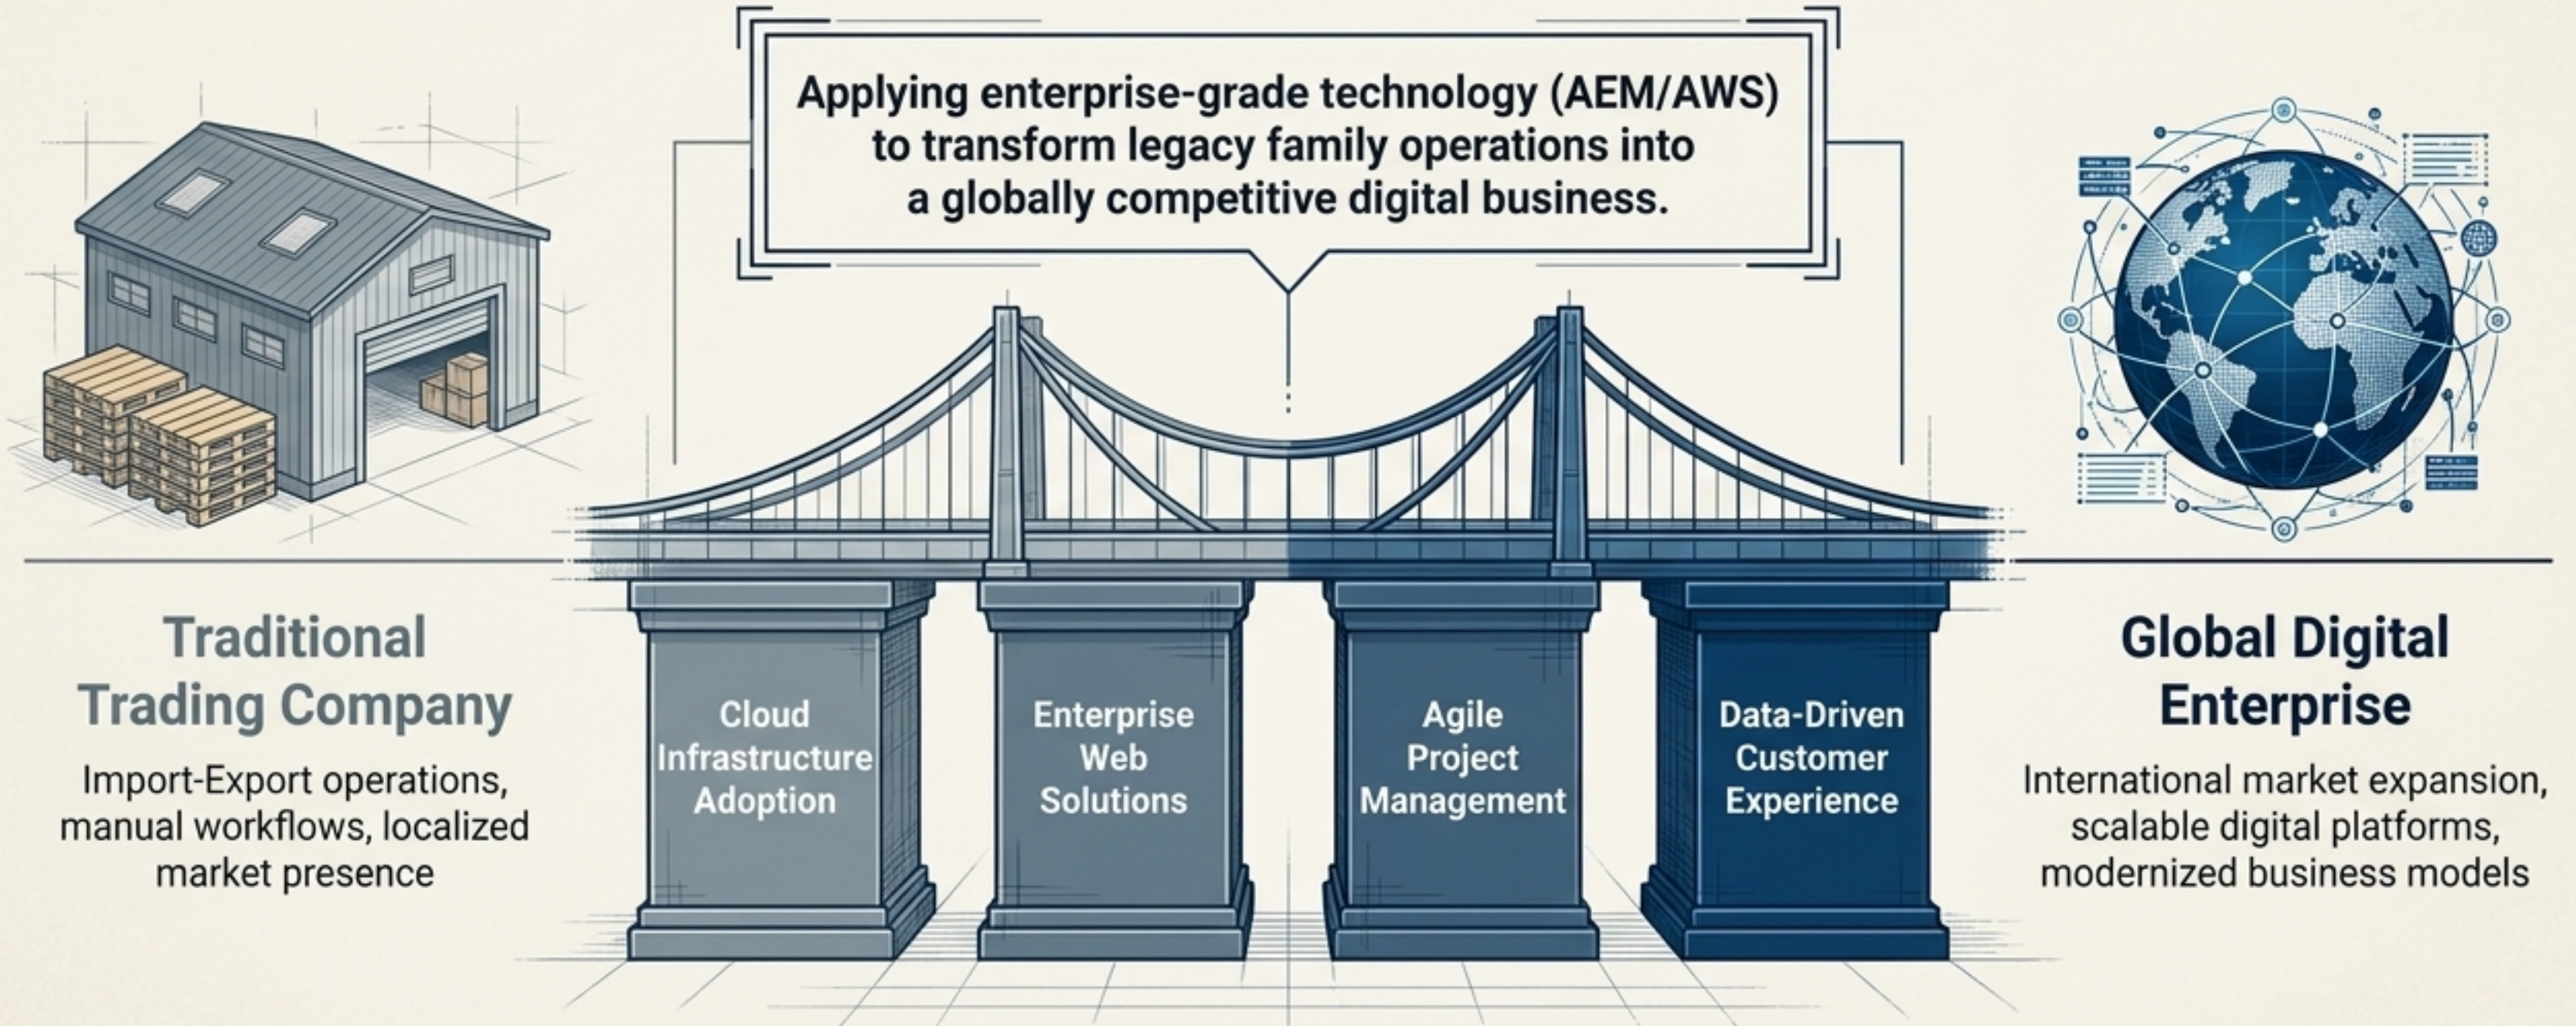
Applying enterprise-grade technology (AEM/AWS) to transform legacy family operations into a globally competitive digital business.

Traditional Trading Company

Import-Export operations, manual workflows, localized market presence

Cloud Infrastructure Adoption

Enterprise Web Solutions

Agile Project Management

Data-Driven Customer Experience

Global Digital Enterprise

International market expansion, scalable digital platforms, modernized business models